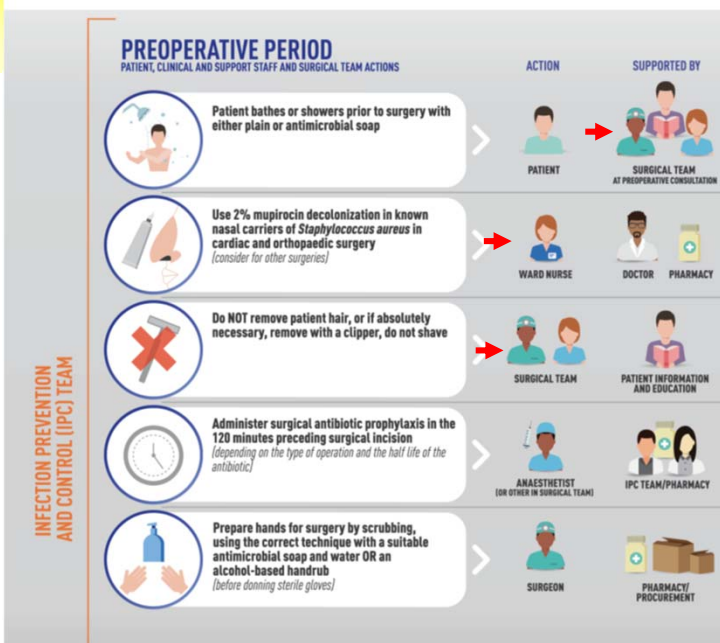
PREOPERATIVE PERIOD
PATIENT, CLINICAL AND SUPPORT STAFF AND SURGICAL TEAM ACTIONS

ACTION

SUPPORTED BY

INFECTION PREVENTION AND CONTROL (IPC) TEAM

Patient bathes or showers prior to surgery with either plain or antimicrobial soap

PATIENT

SURGICAL TEAM
AT PREOPERATIVE CONSULTATION

Use 2% mupirocin decolonization in known nasal carriers of *Staphylococcus aureus* in cardiac and orthopaedic surgery
(consider for other surgeries)

WARD NURSE

DOCTOR

PHARMACY

Do NOT remove patient hair, or if absolutely necessary, remove with a clipper, do not shave

SURGICAL TEAM

PATIENT INFORMATION AND EDUCATION

Administer surgical antibiotic prophylaxis in the 120 minutes preceding surgical incision
(depending on the type of operation and the half life of the antibiotic)

ANAESTHETIST
(OR OTHER IN SURGICAL TEAM)

IPC TEAM/PHARMACY

Prepare hands for surgery by scrubbing, using the correct technique with a suitable antimicrobial soap and water OR an alcohol-based handrub
(before donning sterile gloves)

SURGEON

PHARMACY/ PROCUREMENT